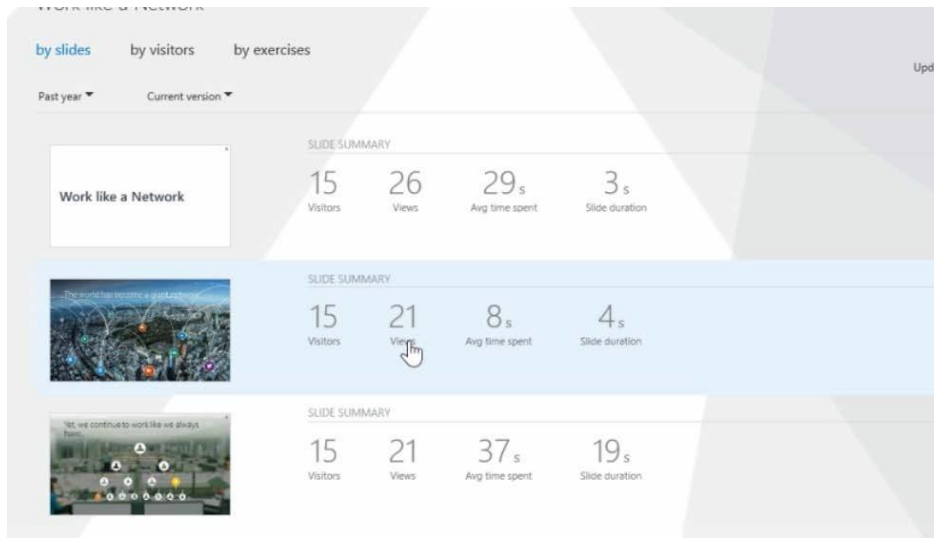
Work like a Network

by slides by visitors by exercises

Upd

Past year ▾ Current version ▾

Work like a Network

SLIDE SUMMARY

15 Visitors 26 Views 29 s Avg time spent 3 s Slide duration

The world has become a giant network

SLIDE SUMMARY

15 Visitors 21 Views 8 s Avg time spent 4 s Slide duration

Yet, we continue to work like we always have.

SLIDE SUMMARY

15 Visitors 21 Views 37 s Avg time spent 19 s Slide duration